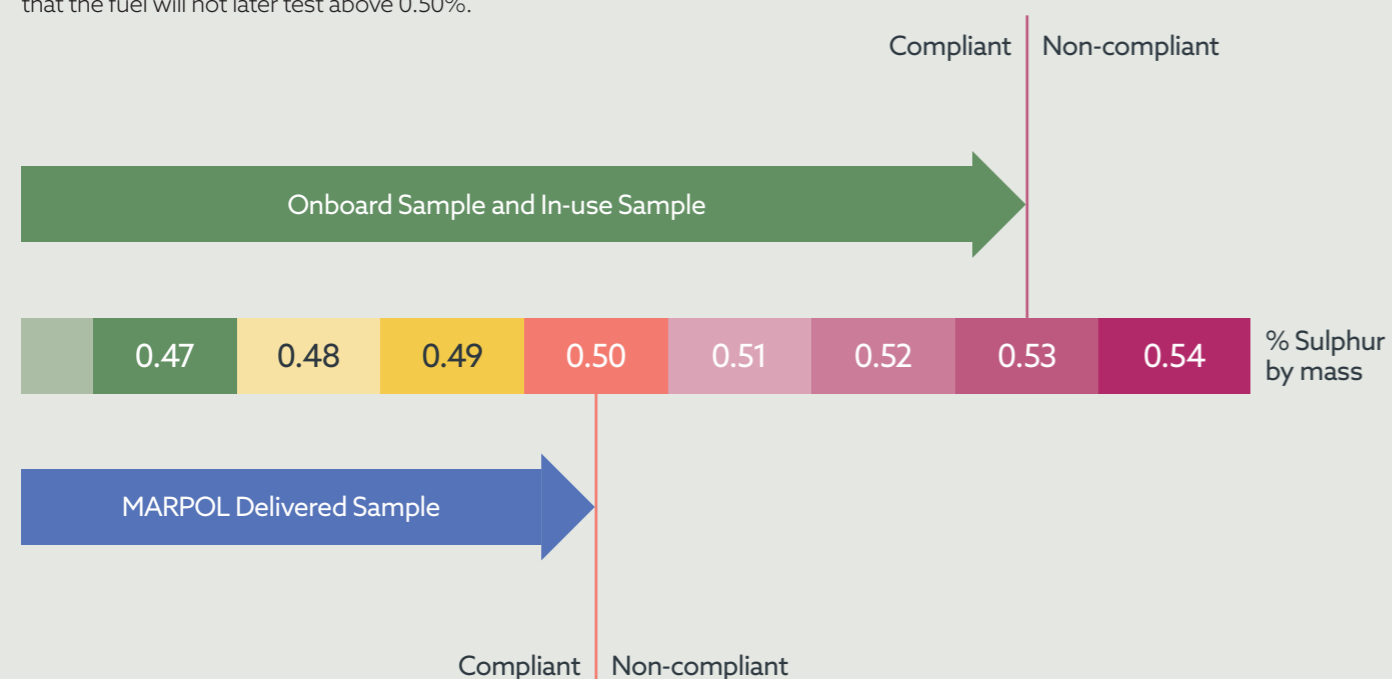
that the fuel will not later test above 0.50%.

Compliant Non-compliant

Onboard Sample and In-use Sample

| | 0.47 | 0.48 | 0.49 | 0.50 | 0.51 | 0.52 | 0.53 | 0.54 |
|---|---|---|---|---|---|---|---|---|

% Sulphur by mass

MARPOL Delivered Sample

Compliant Non-compliant